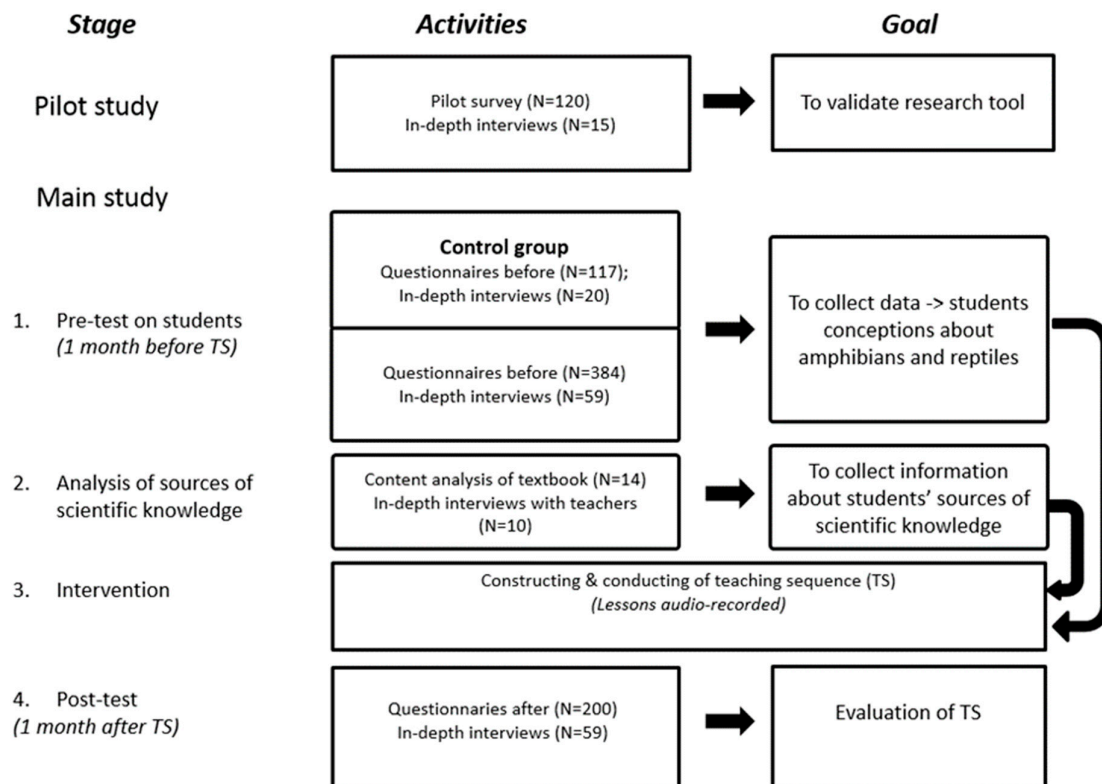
Stage

Activities

Goal

Pilot study

Pilot survey (N=120)
In-depth interviews (N=15)

To validate research tool

Main study

1. Pre-test on students
(1 month before TS)

Control group
Questionnaires before (N=117);
In-depth interviews (N=20)

Questionnaires before (N=384)
In-depth interviews (N=59)

To collect data -> students conceptions about amphibians and reptiles

2. Analysis of sources of scientific knowledge

Content analysis of textbook (N=14)
In-depth interviews with teachers (N=10)

To collect information about students' sources of scientific knowledge

3. Intervention

Constructing & conducting of teaching sequence (TS)
(Lessons audio-recorded)

4. Post-test
(1 month after TS)

Questionnaries after (N=200)
In-depth interviews (N=59)

Evaluation of TS